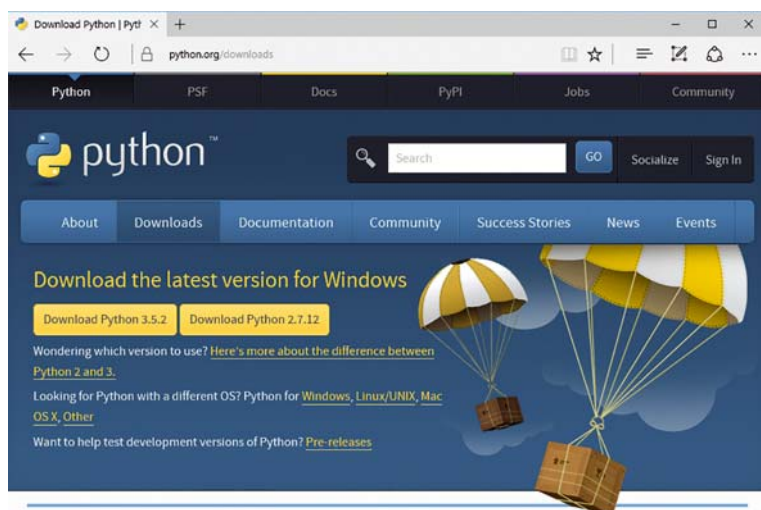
Download Python | Pyth ×  +

python.org/downloads

Python   PSF   Docs   PyPI   Jobs   Community

python™

Search   GO   Socialize   Sign In

About   Downloads   Documentation   Community   Success Stories   News   Events

Download the latest version for Windows

Download Python 3.5.2   Download Python 2.7.12

Wondering which version to use? Here's more about the difference between Python 2 and 3.

Looking for Python with a different OS? Python for Windows, Linux/UNIX, Mac OS X, Other

Want to help test development versions of Python? Pre-releases